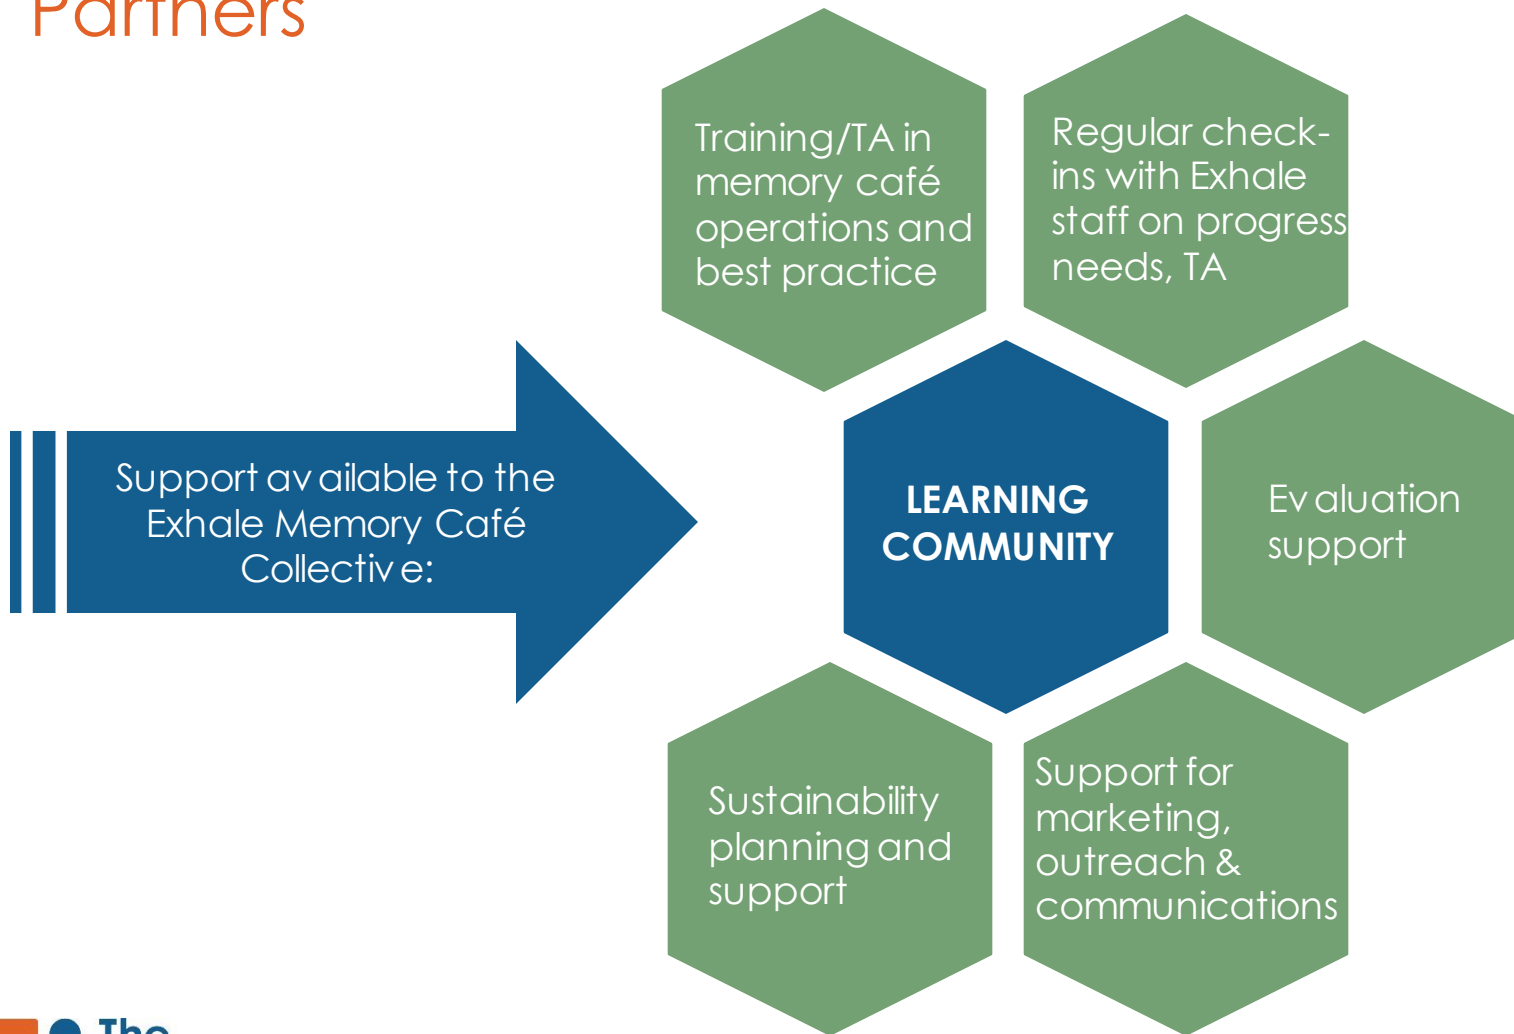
Partners

Support available to the Exhale Memory Café Collective:

Training/TA in memory café operations and best practice

Regular check-ins with Exhale staff on progress needs, TA

LEARNING COMMUNITY

Evaluation support

Sustainability planning and support

Support for marketing, outreach & communications

The